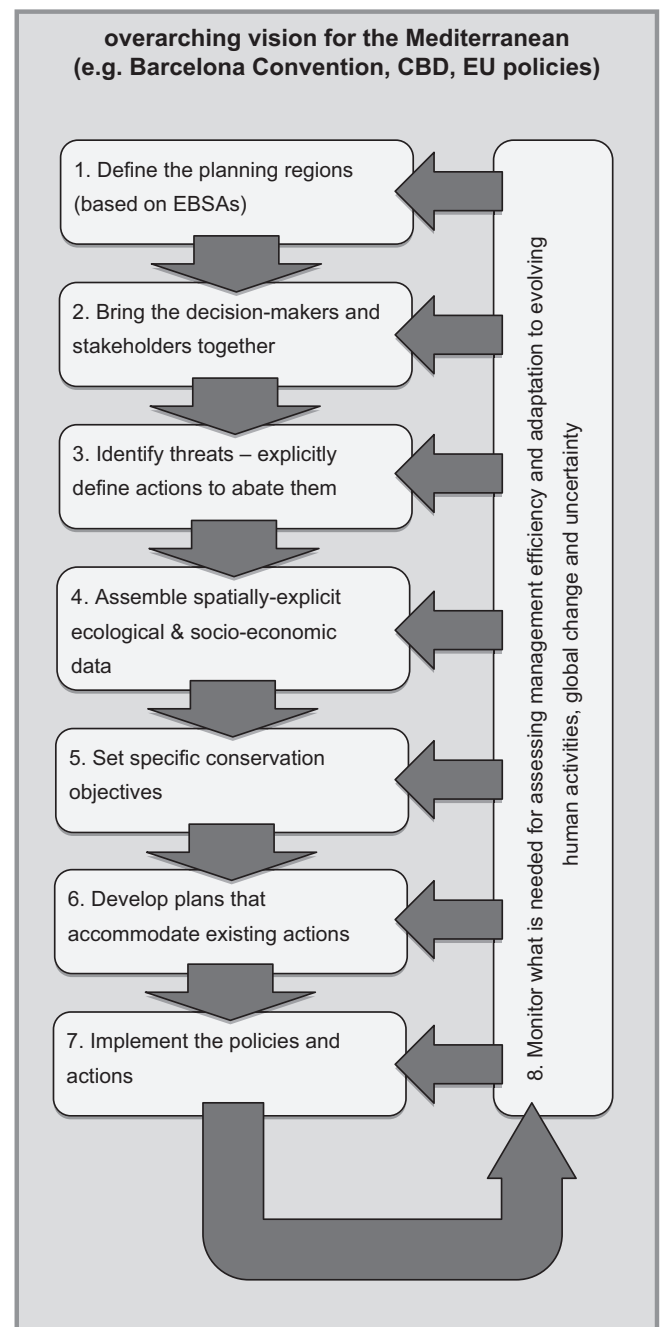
**overarching vision for the Mediterranean (e.g. Barcelona Convention, CBD, EU policies)**

1. Define the planning regions (based on EBSAs)

2. Bring the decision-makers and stakeholders together

3. Identify threats – explicitly define actions to abate them

4. Assemble spatially-explicit ecological & socio-economic data

5. Set specific conservation objectives

6. Develop plans that accommodate existing actions

7. Implement the policies and actions

8. Monitor what is needed for assessing management efficiency and adaptation to evolving human activities, global change and uncertainty